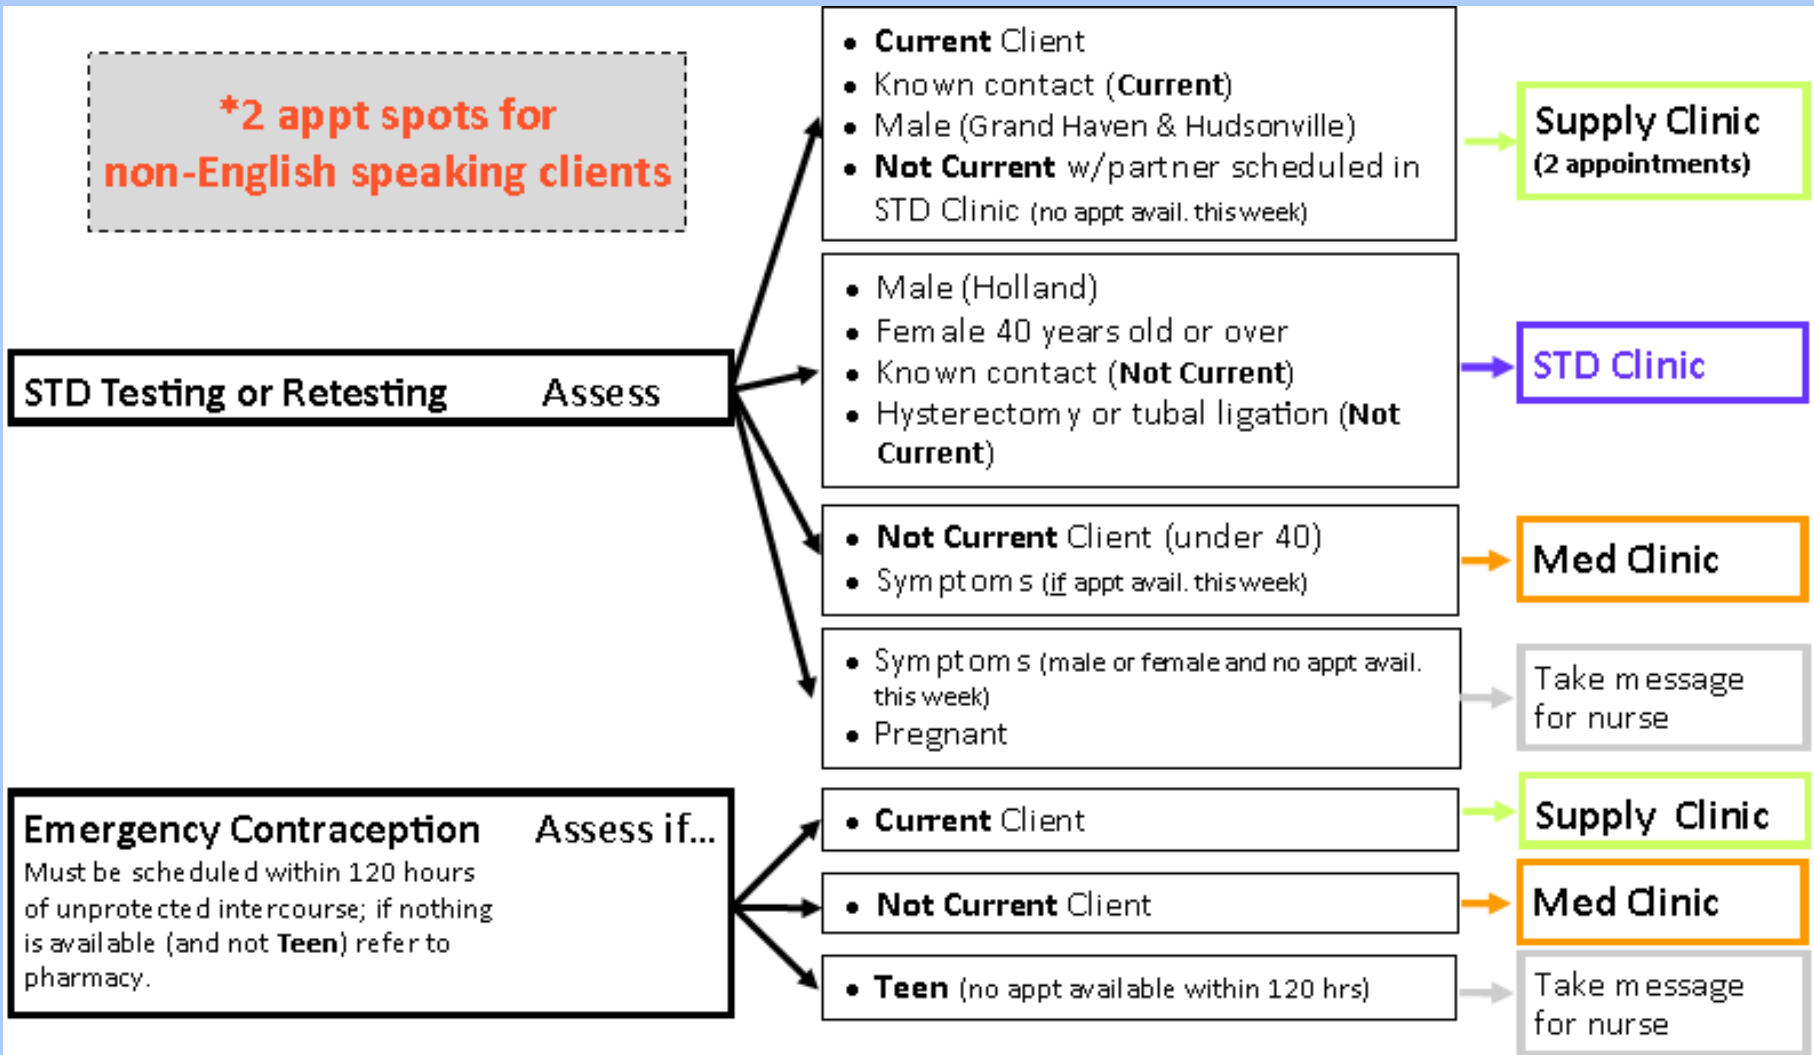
*2 appt spots for non-English speaking clients

STD Testing or Retesting Assess

- Current Client
- Known contact (Current)
- Male (Grand Haven & Hudsonville)
- Not Current w/partner scheduled in STD Clinic (no appt avail. this week)

Supply Clinic (2 appointments)

- Male (Holland)
- Female 40 years old or over
- Known contact (Not Current)
- Hysterectomy or tubal ligation (Not Current)

STD Clinic

- Not Current Client (under 40)
- Symptoms (if appt avail. this week)

Med Clinic

- Symptoms (male or female and no appt avail. this week)
- Pregnant

Take message for nurse

Emergency Contraception Assess if...
Must be scheduled within 120 hours of unprotected intercourse; if nothing is available (and not Teen) refer to pharmacy.

- Current Client

Supply Clinic

- Not Current Client

Med Clinic

- Teen (no appt available within 120 hrs)

Take message for nurse